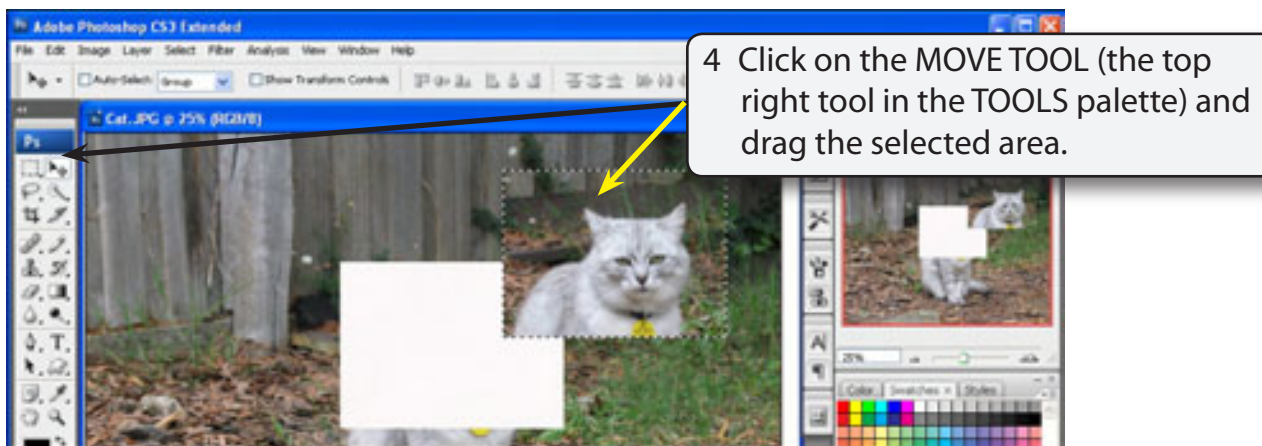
Adobe Photoshop CS3 Extended

File Edit Image Layer Select Filter Analysis View Window Help

Auto-Select: Group Show Transform Controls

Cat.JPG @ 25% (RGB/8)

Ps

4 Click on the MOVE TOOL (the top right tool in the TOOLS palette) and drag the selected area.

25%

Color Swatches × Styles